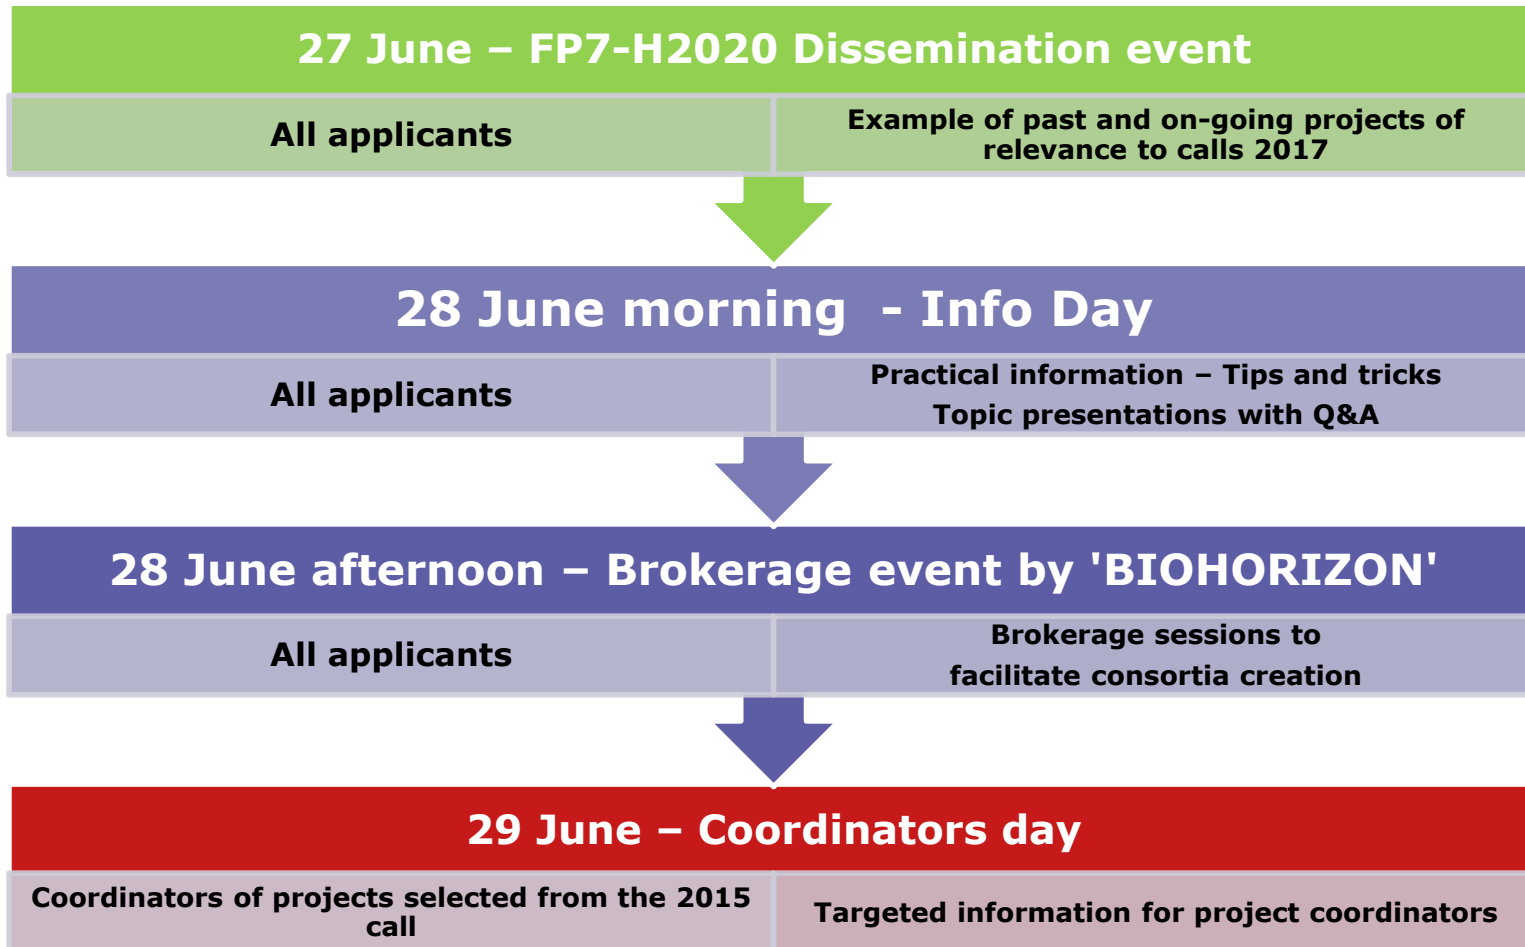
27 June – FP7-H2020 Dissemination event

All applicants

Example of past and on-going projects of relevance to calls 2017

28 June morning - Info Day

All applicants

Practical information – Tips and tricks
Topic presentations with Q&A

28 June afternoon – Brokerage event by 'BIOHORIZON'

All applicants

Brokerage sessions to facilitate consortia creation

29 June – Coordinators day

Coordinators of projects selected from the 2015 call

Targeted information for project coordinators